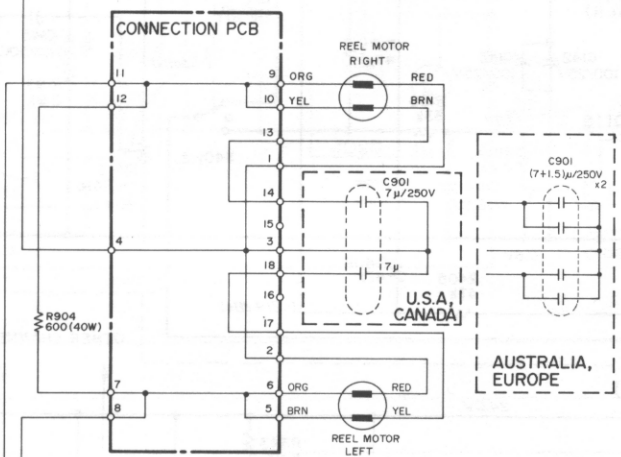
CONNECTION PCB

REEL MOTOR
RIGHT

11
12
9 ORG
10 YEL
RED
BRN
13
1
14
15
4
3
18
16
17
2
7
8
6 ORG
5 BRN
RED
YEL

C901
7μ/250V
7μ

U.S.A,
CANADA

C901
(7+1.5)μ/250V
x2

AUSTRALIA,
EUROPE

R904
600 (40W)

REEL MOTOR
LEFT